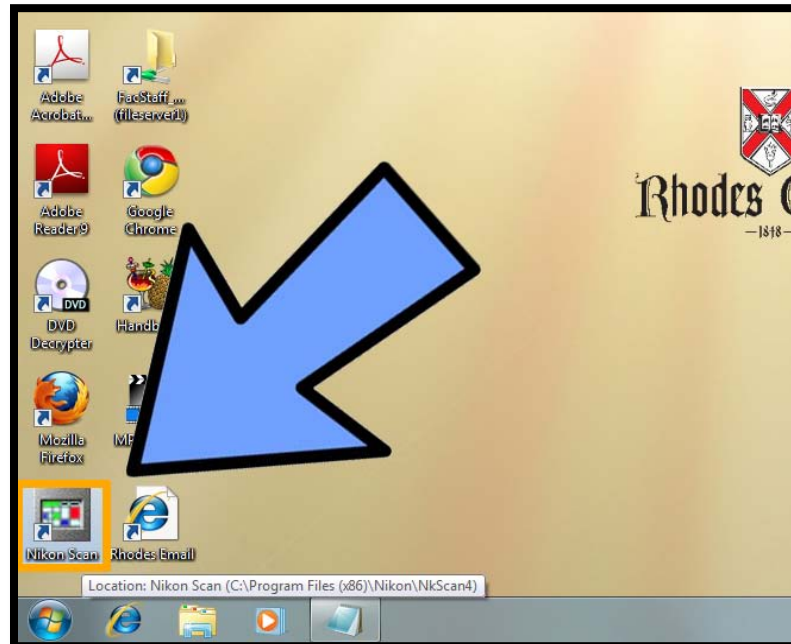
Adobe Acrobat...

FacStaff_... (fileserver1)

Adobe Reader 9

Google Chrome

DVD

DVD Decrypter

Handb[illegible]

Mozilla Firefox

MP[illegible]

Nikon Scan

Rhodes Email

Location: Nikon Scan (C:\Program Files (x86)\Nikon\NkScan4)

Rhodes C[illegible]

—1848—